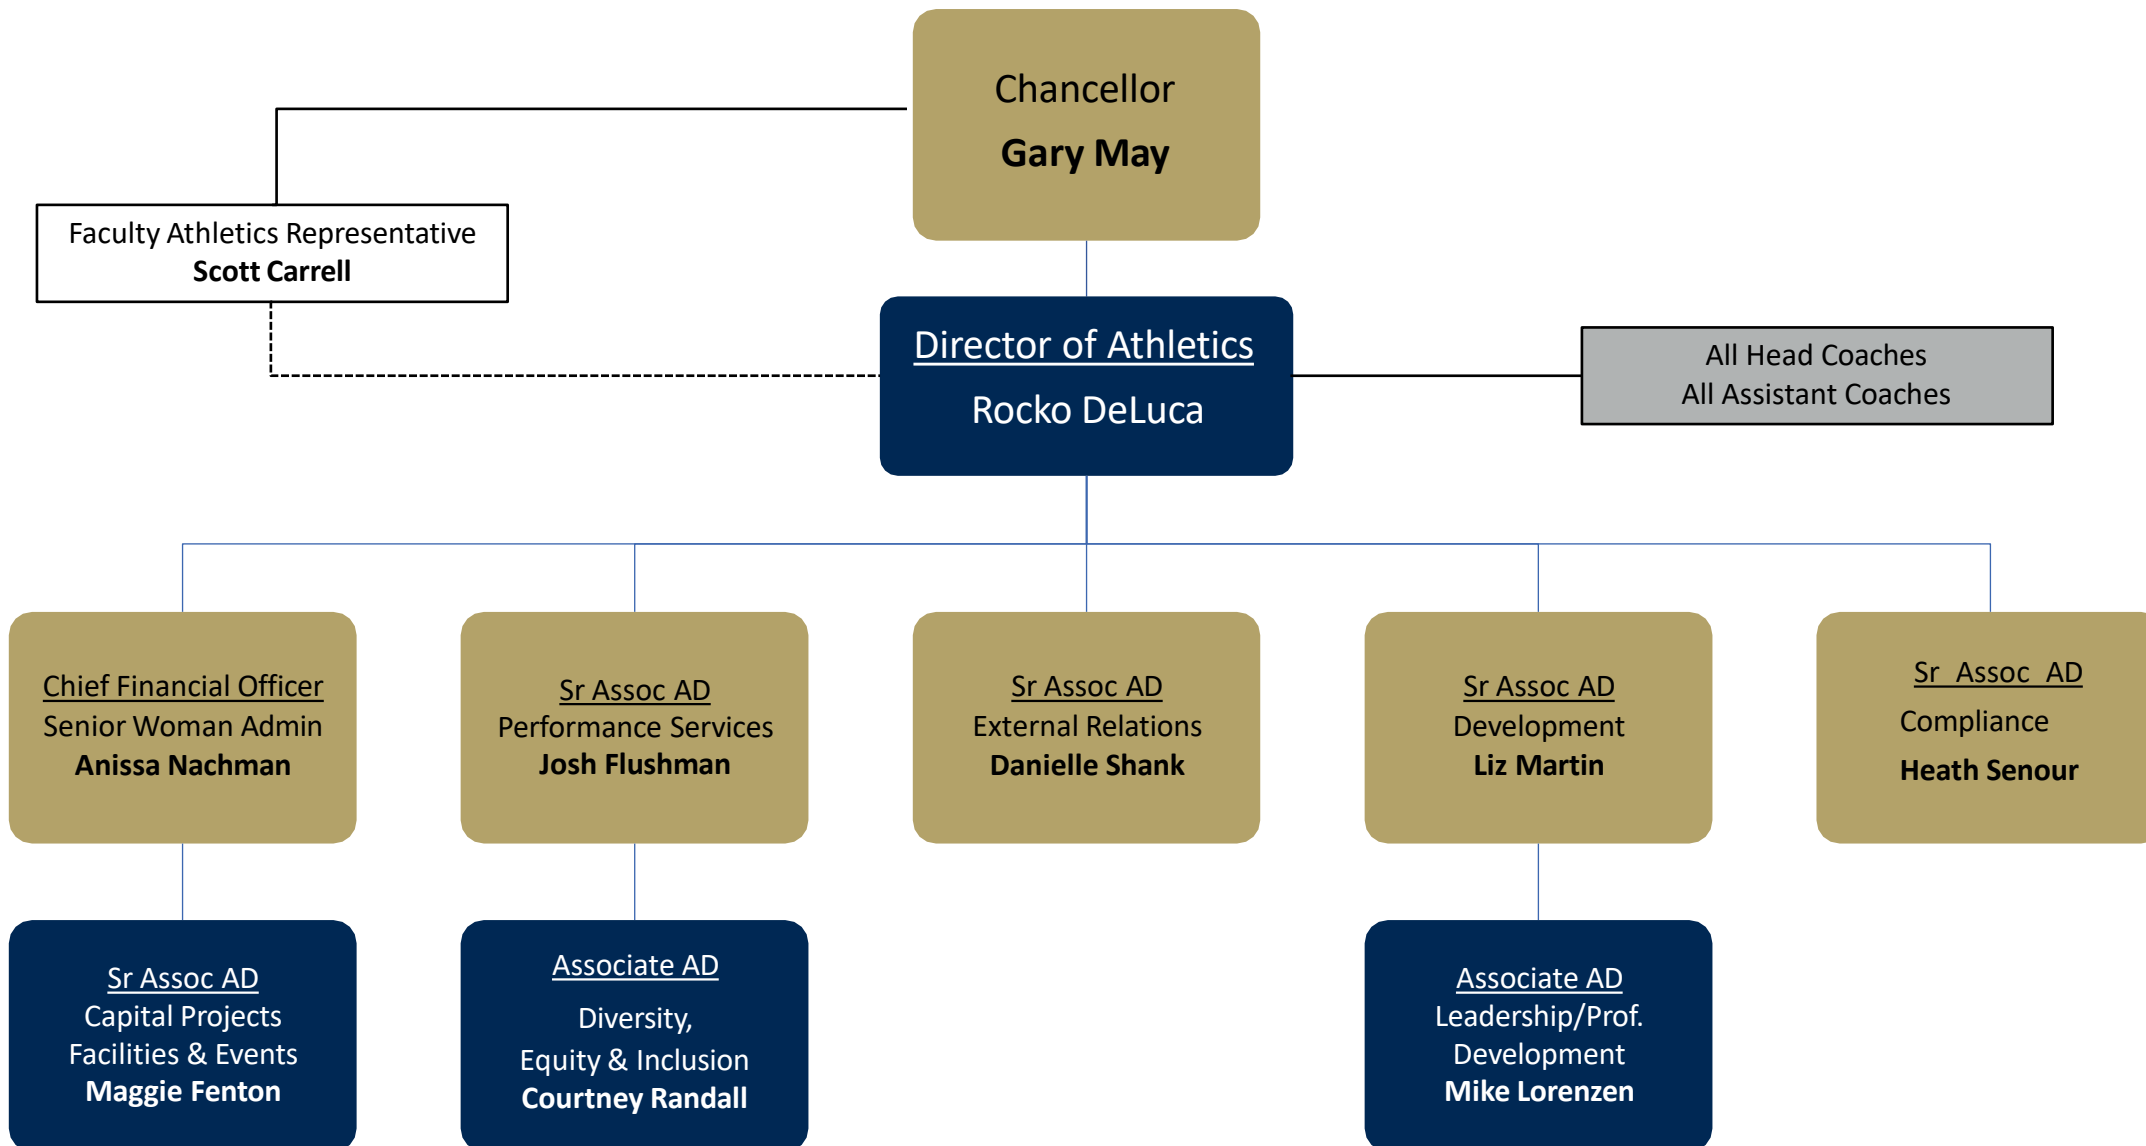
Chancellor
Gary May

Faculty Athletics Representative
Scott Carrell

Director of Athletics
Rocko DeLuca

All Head Coaches
All Assistant Coaches

Chief Financial Officer
Senior Woman Admin
Anissa Nachman

Sr Assoc AD
Performance Services
Josh Flushman

Sr Assoc AD
External Relations
Danielle Shank

Sr Assoc AD
Development
Liz Martin

Sr Assoc AD
Compliance
Heath Senour

Sr Assoc AD
Capital Projects
Facilities & Events
Maggie Fenton

Associate AD
Diversity,
Equity & Inclusion
Courtney Randall

Associate AD
Leadership/Prof.
Development
Mike Lorenzen